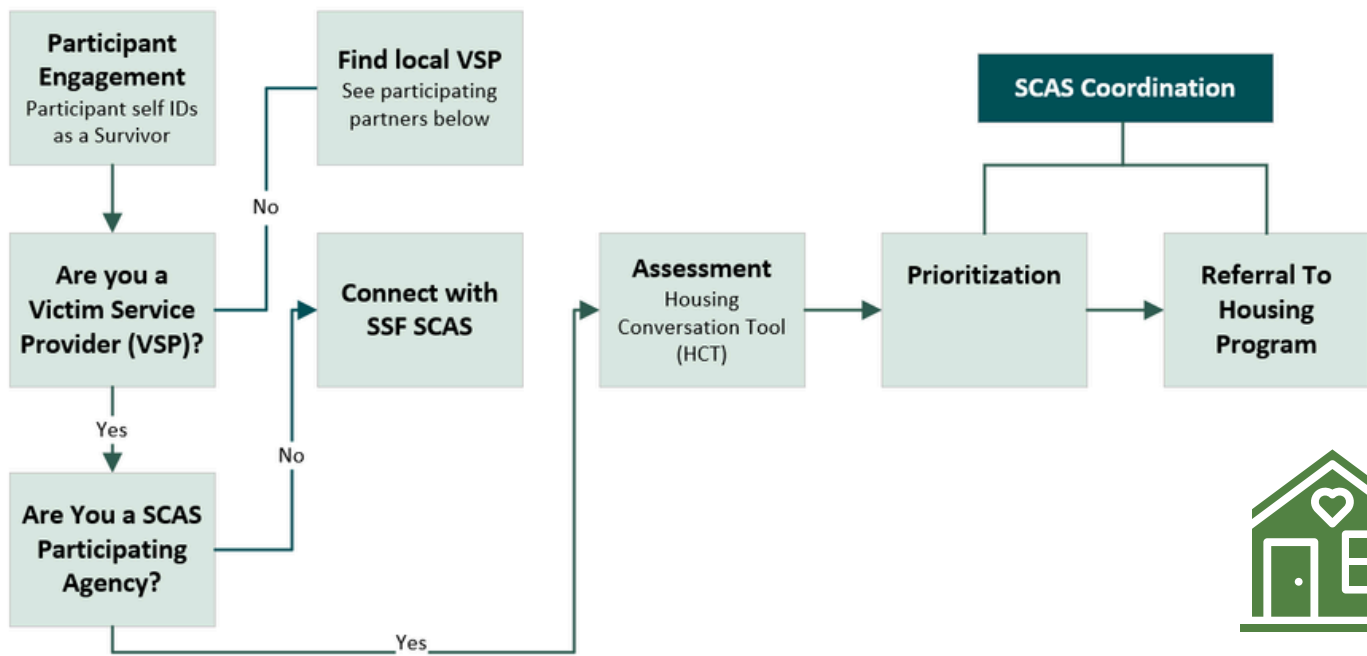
Participant Engagement
Participant self IDs as a Survivor

Find local VSP
See participating partners below

SCAS Coordination

No

Are you a Victim Service Provider (VSP)?

Connect with SSF SCAS

Assessment
Housing Conversation Tool (HCT)

Prioritization

Referral To Housing Program

Yes

No

Are You a SCAS Participating Agency?

Yes